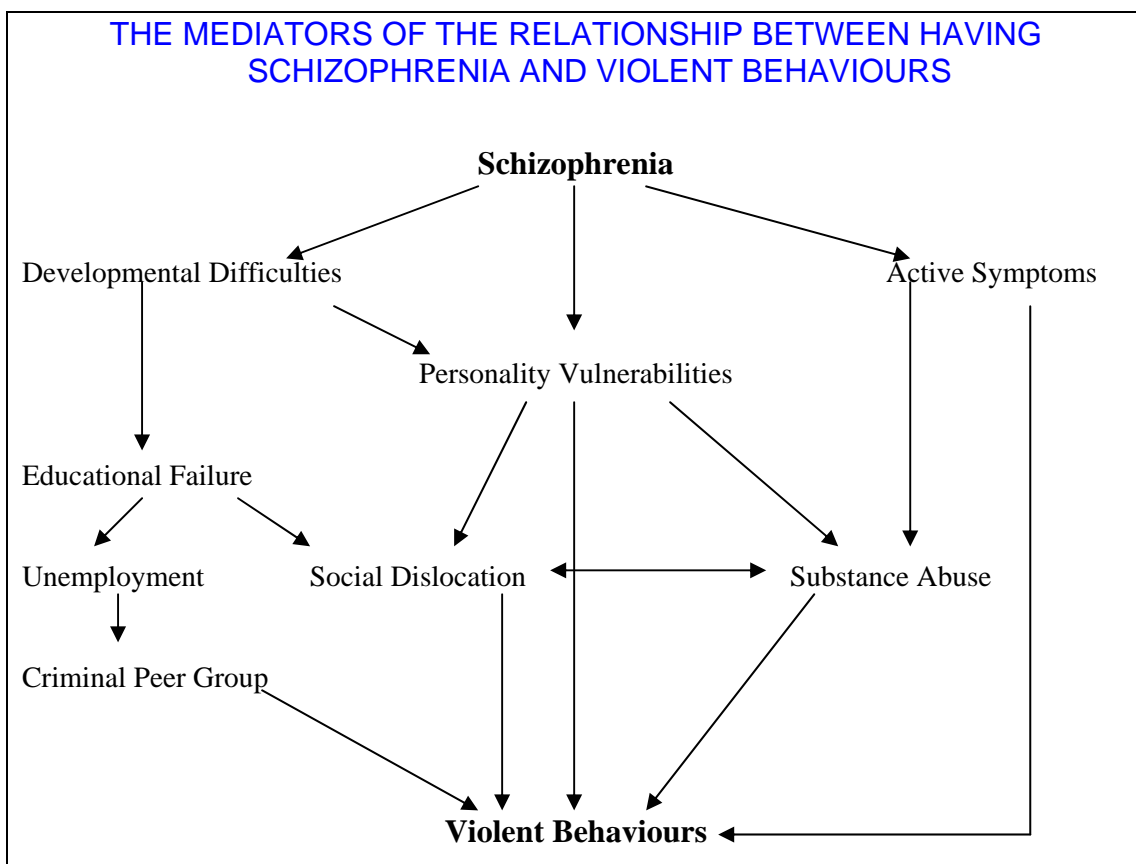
THE MEDIATORS OF THE RELATIONSHIP BETWEEN HAVING SCHIZOPHRENIA AND VIOLENT BEHAVIOURS

**Schizophrenia**

Developmental Difficulties

Active Symptoms

Personality Vulnerabilities

Educational Failure

Unemployment

Social Dislocation

Substance Abuse

Criminal Peer Group

**Violent Behaviours**